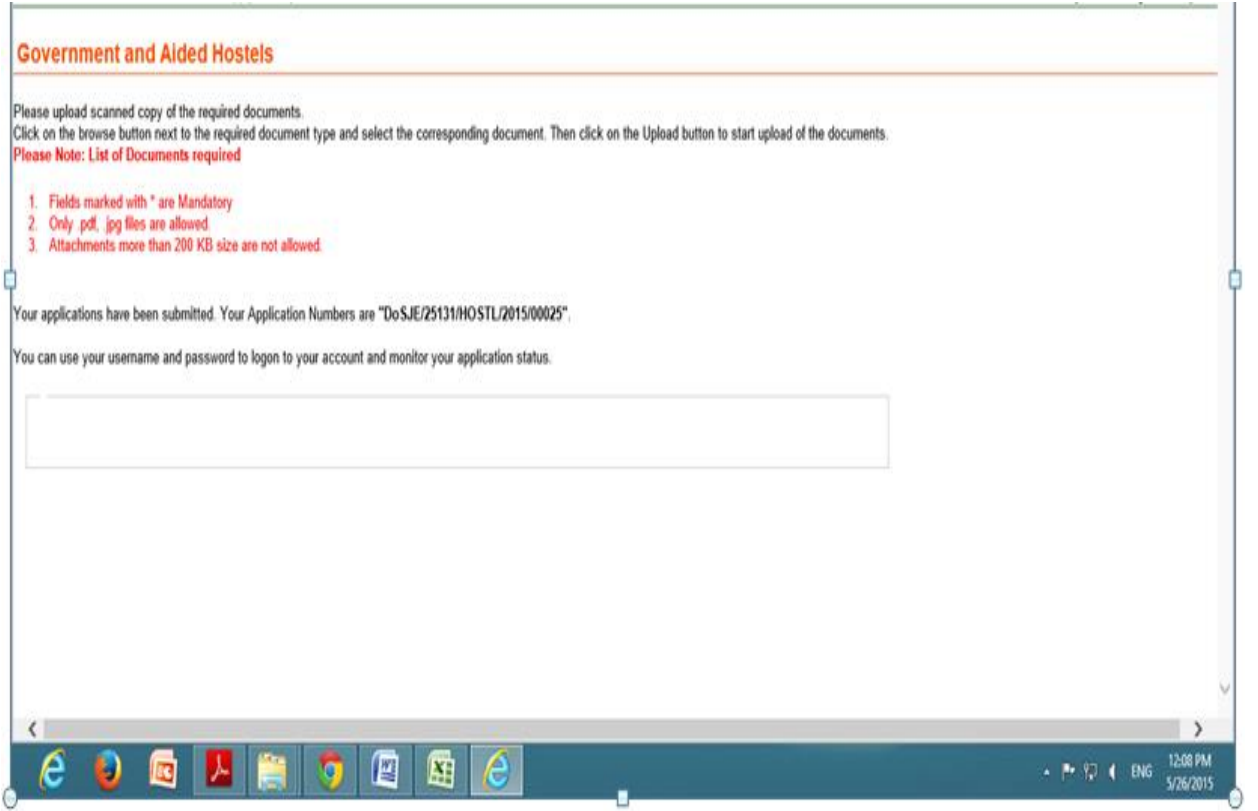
Government and Aided Hostels

Please upload scanned copy of the required documents.
Click on the browse button next to the required document type and select the corresponding document. Then click on the Upload button to start upload of the documents.
Please Note: List of Documents required

1. Fields marked with * are Mandatory
2. Only .pdf, .jpg files are allowed.
3. Attachments more than 200 KB size are not allowed.

Your applications have been submitted. Your Application Numbers are "DoSJE/25131/HOSTL/2015/00025".

You can use your username and password to logon to your account and monitor your application status.

ENG 12:08 PM 5/26/2015